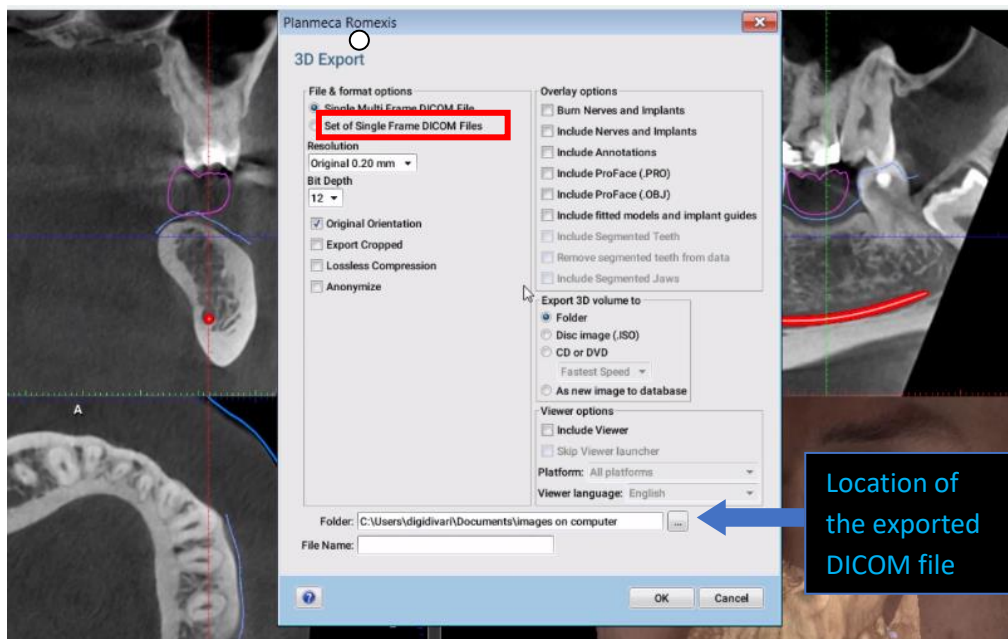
Planmeca Romexis

3D Export

File & format options
Single Multi Frame DICOM File
Set of Single Frame DICOM Files
Resolution
Original 0.20 mm
Bit Depth
12
Original Orientation
Export Cropped
Lossless Compression
Anonymize

Overlay options
Burn Nerves and Implants
Include Nerves and Implants
Include Annotations
Include ProFace (.PRO)
Include ProFace (.OBJ)
Include fitted models and implant guides
Include Segmented Teeth
Remove segmented teeth from data
Include Segmented Jaws

Export 3D volume to
Folder
Disc image (.ISO)
CD or DVD
Fastest Speed
As new image to database

Viewer options
Include Viewer
Skip Viewer launcher
Platform: All platforms
Viewer language: English

Folder: C:\Users\digidivari\Documents\images on computer ...
File Name:

OK Cancel

A

Location of the exported DICOM file